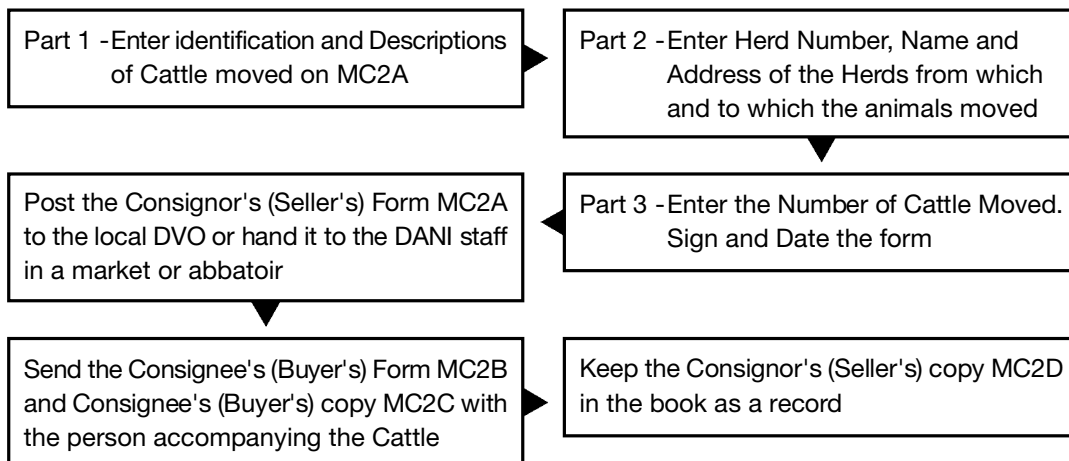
Part 1 - Enter identification and Descriptions of Cattle moved on MC2A

Part 2 - Enter Herd Number, Name and Address of the Herds from which and to which the animals moved

Part 3 - Enter the Number of Cattle Moved. Sign and Date the form

Post the Consignor's (Seller's) Form MC2A to the local DVO or hand it to the DANI staff in a market or abbatoir

Send the Consignee's (Buyer's) Form MC2B and Consignee's (Buyer's) copy MC2C with the person accompanying the Cattle

Keep the Consignor's (Seller's) copy MC2D in the book as a record